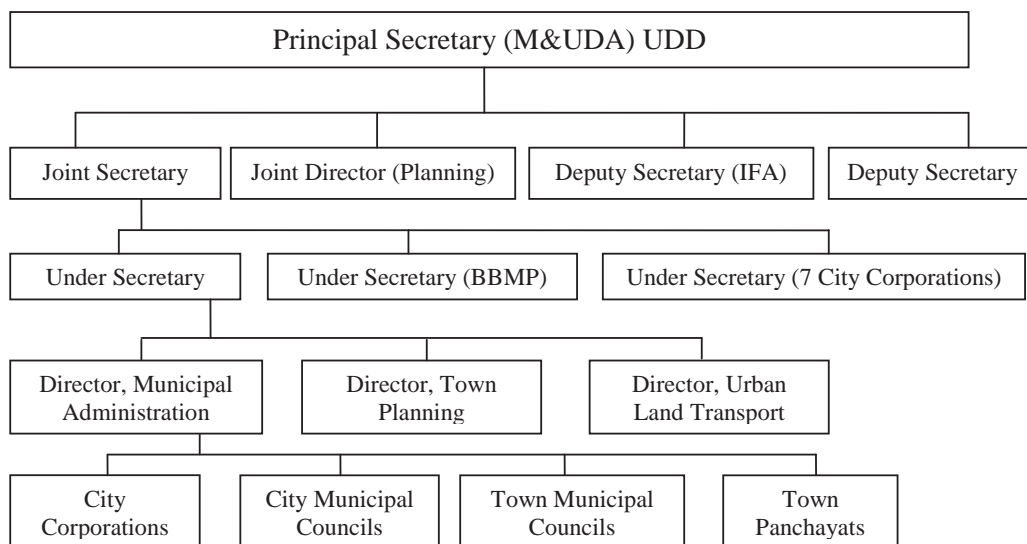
Principal Secretary (M&UDA) UDD

Joint Secretary

Joint Director (Planning)

Deputy Secretary (IFA)

Deputy Secretary

Under Secretary

Under Secretary (BBMP)

Under Secretary (7 City Corporations)

Director, Municipal Administration

Director, Town Planning

Director, Urban Land Transport

City Corporations

City Municipal Councils

Town Municipal Councils

Town Panchayats